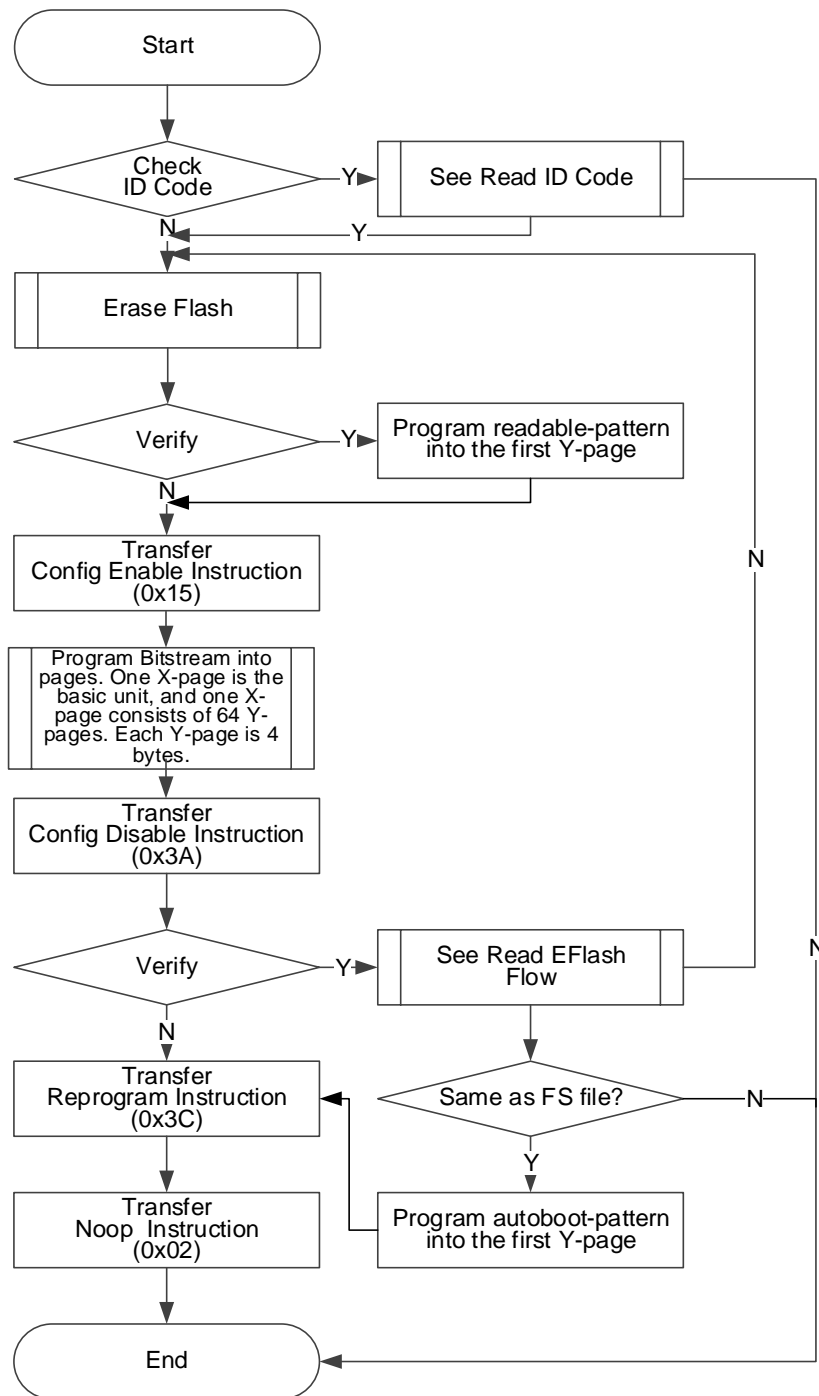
Start

Check ID Code

Y

See Read ID Code

N

Y

Erase Flash

Verify

Y

Program readable-pattern into the first Y-page

N

N

Transfer Config Enable Instruction (0x15)

Program Bitstream into pages. One X-page is the basic unit, and one X-page consists of 64 Y-pages. Each Y-page is 4 bytes.

Transfer Config Disable Instruction (0x3A)

Verify

Y

See Read EFlash Flow

N

N

Transfer Reprogram Instruction (0x3C)

Same as FS file?

N

Y

Transfer Noop Instruction (0x02)

Program autoboot-pattern into the first Y-page

End